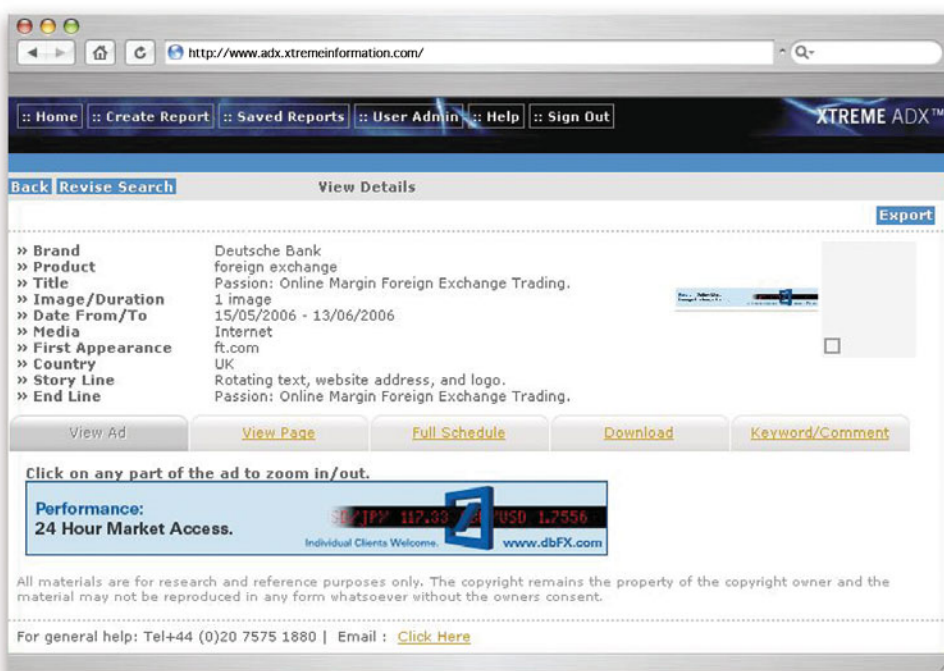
http://www.adx.xtremeinformation.com/

:: Home :: Create Report :: Saved Reports :: User Admin :: Help :: Sign Out

XTREME ADX™

Back Revise Search

View Details

Export

» Brand Deutsche Bank
» Product foreign exchange
» Title Passion: Online Margin Foreign Exchange Trading.
» Image/Duration 1 image
» Date From/To 15/05/2006 - 13/06/2006
» Media Internet
» First Appearance ft.com
» Country UK
» Story Line Rotating text, website address, and logo.
» End Line Passion: Online Margin Foreign Exchange Trading.

View Ad | View Page | Full Schedule | Download | Keyword/Comment

Click on any part of the ad to zoom in/out.

Performance:
24 Hour Market Access.

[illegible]/JPY 117.33 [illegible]/USD 1.7556

Individual Clients Welcome.

www.dbFX.com

All materials are for research and reference purposes only. The copyright remains the property of the copyright owner and the material may not be reproduced in any form whatsoever without the owners consent.

For general help: Tel+44 (0)20 7575 1880 | Email : Click Here